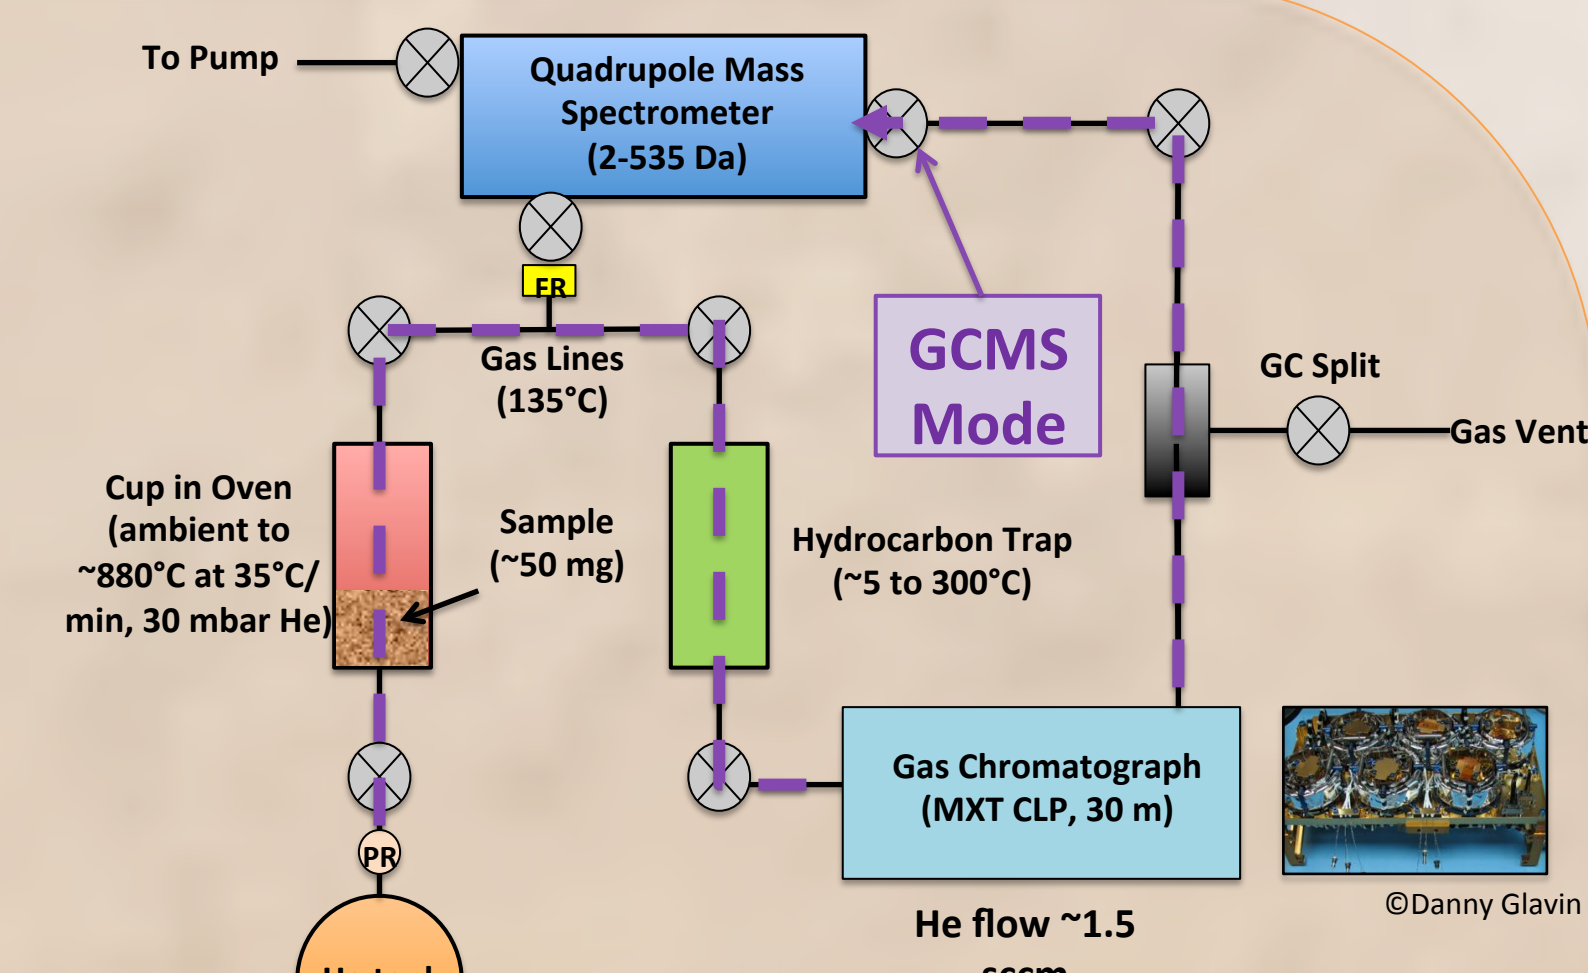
To Pump

Quadrupole Mass Spectrometer (2-535 Da)

FR

Gas Lines (135°C)

GCMS Mode

GC Split

Gas Vent

Cup in Oven (ambient to ~880°C at 35°C/ min, 30 mbar He)

Sample (~50 mg)

Hydrocarbon Trap (~5 to 300°C)

Gas Chromatograph (MXT CLP, 30 m)

PR

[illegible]

He flow ~1.5 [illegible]

©Danny Glavin